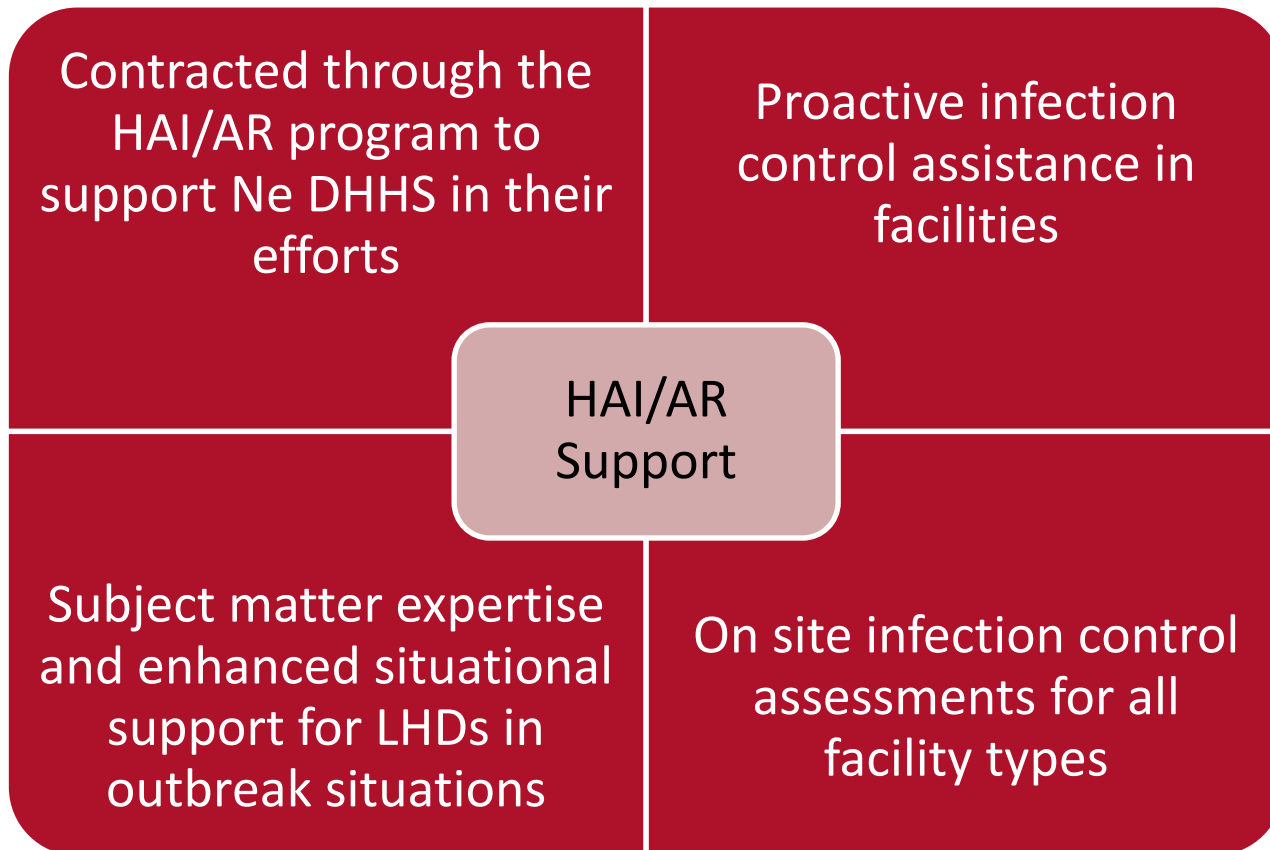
Contracted through the HAI/AR program to support Ne DHHS in their efforts

Proactive infection control assistance in facilities

HAI/AR Support

Subject matter expertise and enhanced situational support for LHDs in outbreak situations

On site infection control assessments for all facility types